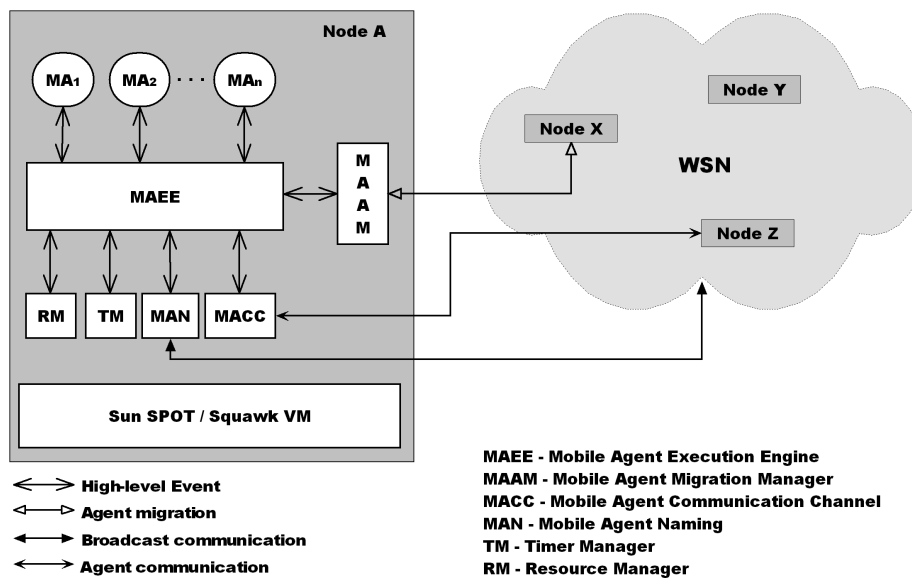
Node A

$MA_1$

$MA_2$

$MA_n$

MAEE

M
A
A
M

RM

TM

MAN

MACC

Sun SPOT / Squawk VM

Node X

Node Y

WSN

Node Z

High-level Event

Agent migration

Broadcast communication

Agent communication

MAEE - Mobile Agent Execution Engine
MAAM - Mobile Agent Migration Manager
MACC - Mobile Agent Communication Channel
MAN - Mobile Agent Naming
TM - Timer Manager
RM - Resource Manager